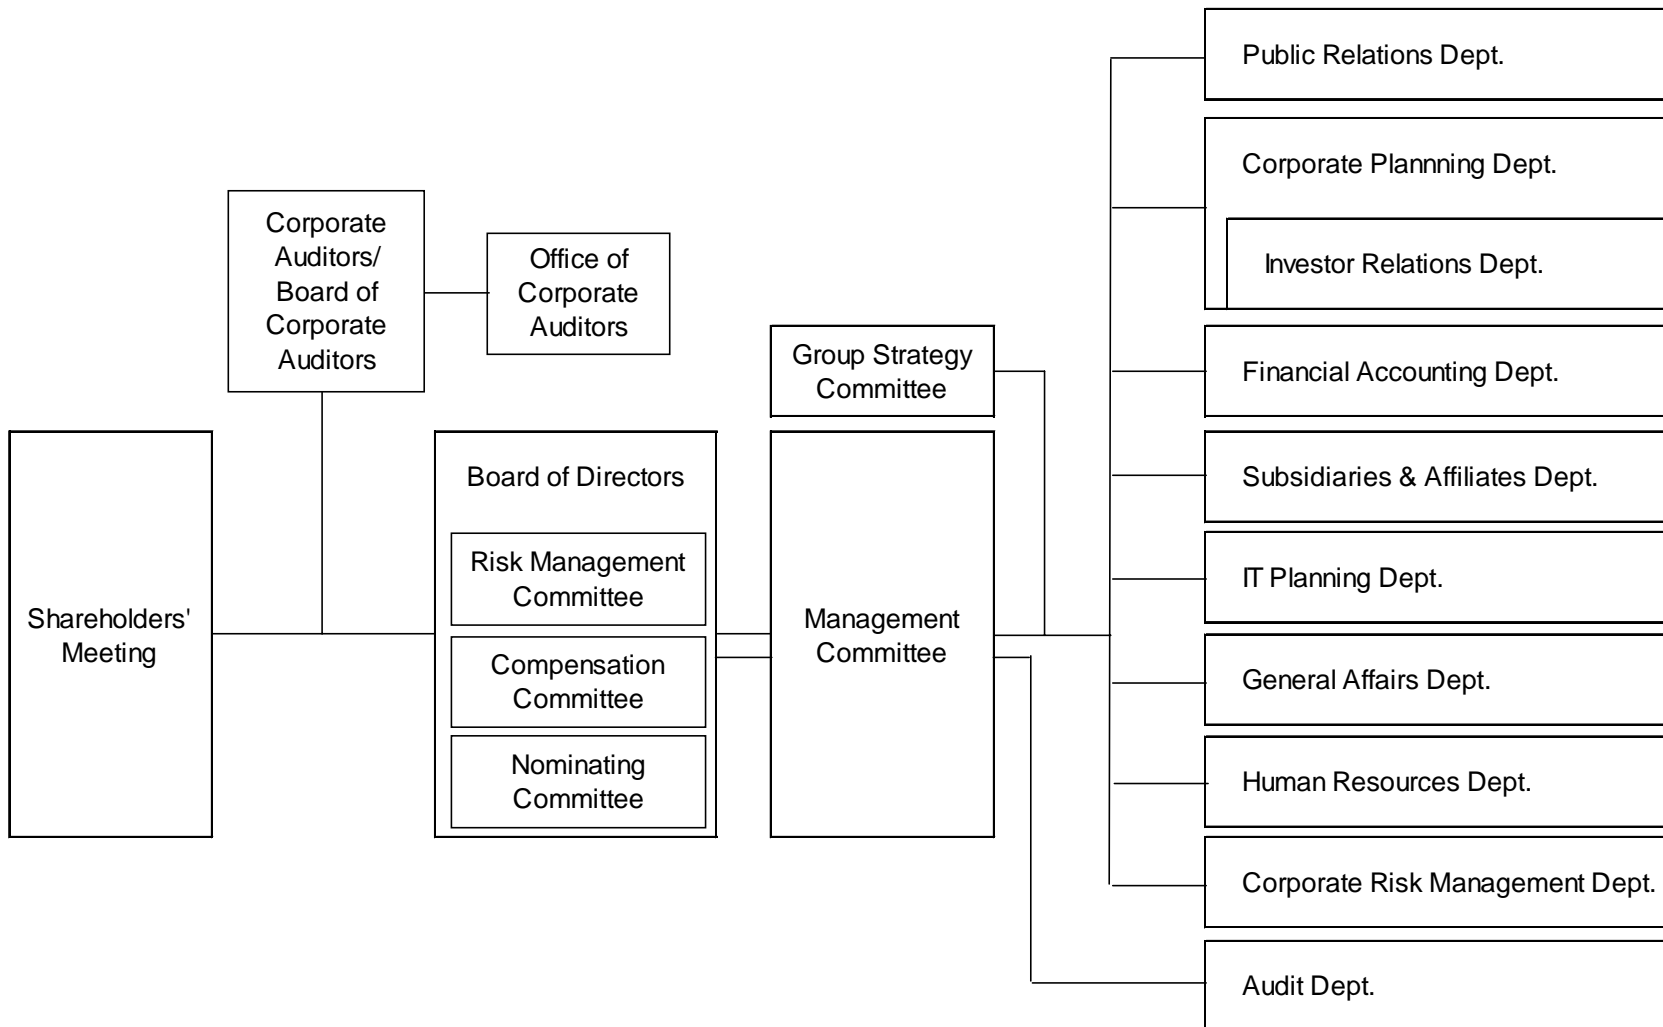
Shareholders' Meeting

Corporate Auditors/ Board of Corporate Auditors

Office of Corporate Auditors

Board of Directors

Risk Management Committee

Compensation Committee

Nominating Committee

Group Strategy Committee

Management Committee

Public Relations Dept.

Corporate Plannning Dept.

Investor Relations Dept.

Financial Accounting Dept.

Subsidiaries & Affiliates Dept.

IT Planning Dept.

General Affairs Dept.

Human Resources Dept.

Corporate Risk Management Dept.

Audit Dept.